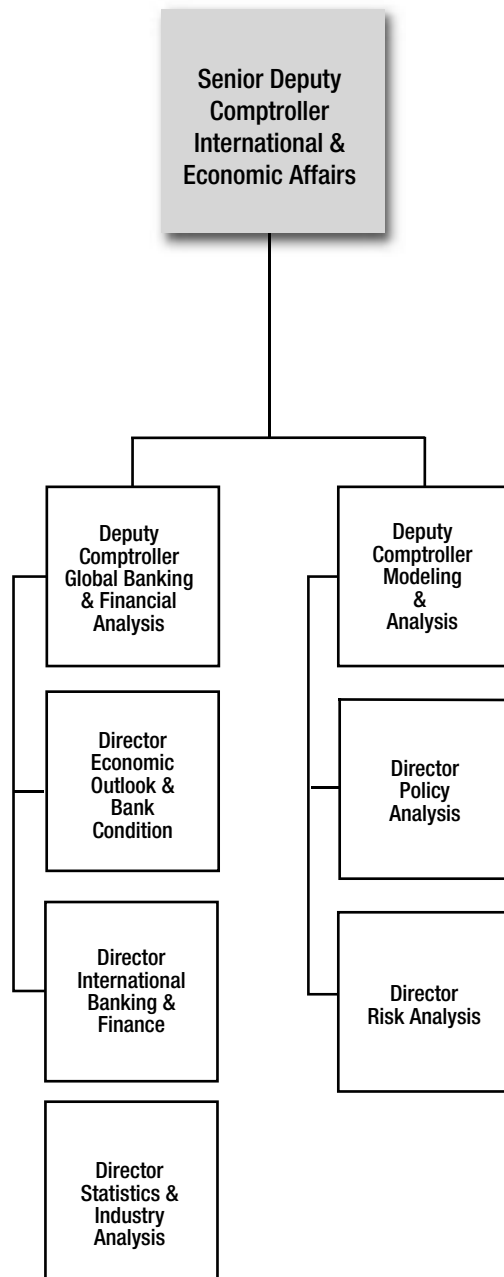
Senior Deputy Comptroller International & Economic Affairs

Deputy Comptroller Global Banking & Financial Analysis

Director Economic Outlook & Bank Condition

Director International Banking & Finance

Director Statistics & Industry Analysis

Deputy Comptroller Modeling & Analysis

Director Policy Analysis

Director Risk Analysis